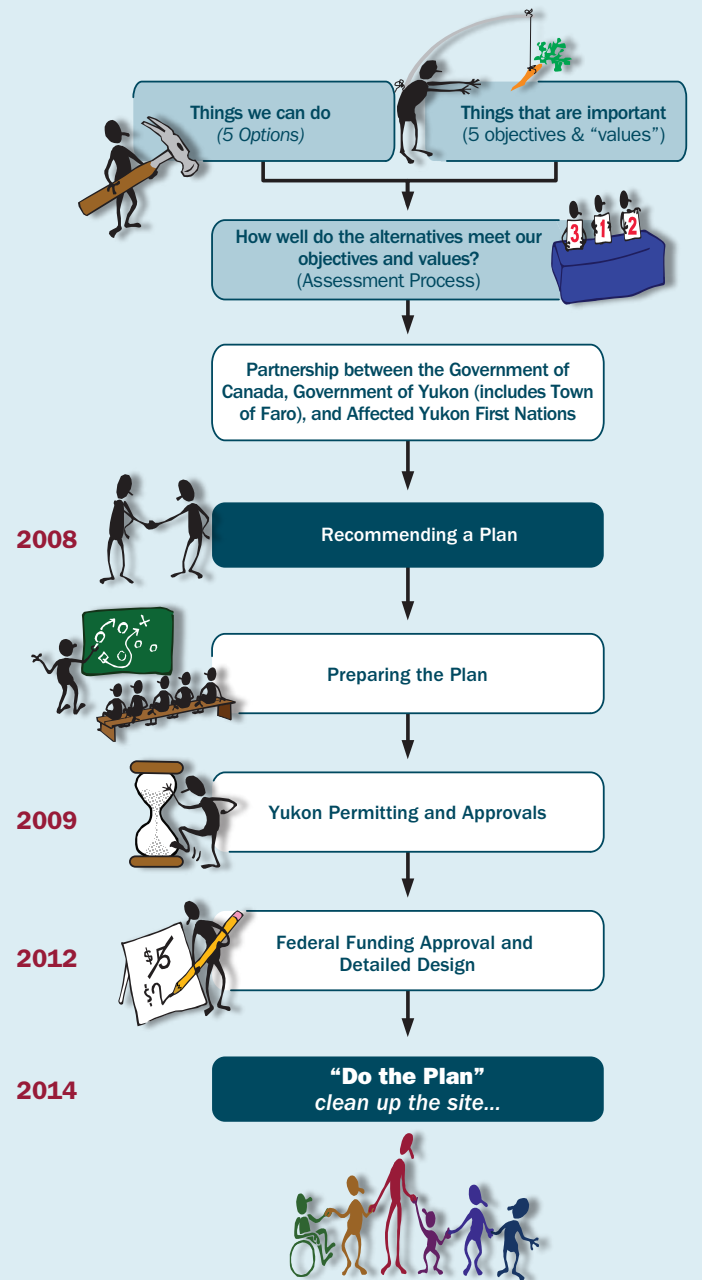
Things we can do
(5 Options)

Things that are important
(5 objectives & "values")

How well do the alternatives meet our objectives and values?
(Assessment Process)

3 1 2

Partnership between the Government of Canada, Government of Yukon (includes Town of Faro), and Affected Yukon First Nations

2008

Recommending a Plan

Preparing the Plan

2009

Yukon Permitting and Approvals

2012

Federal Funding Approval and Detailed Design

$5
$?

2014

"Do the Plan"
clean up the site...